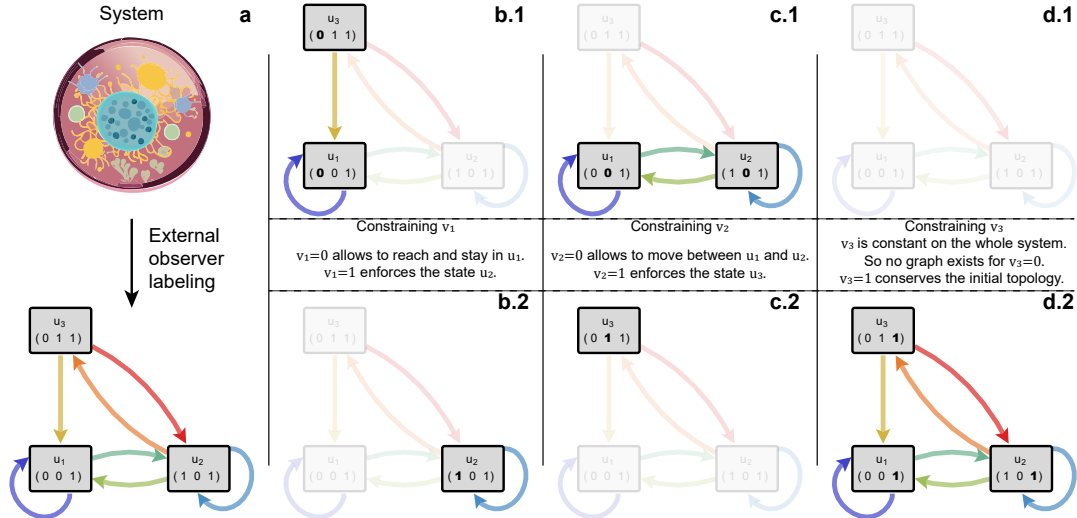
System

a

External observer labeling

$u_3$ (0 1 1)

$u_1$ (0 0 1)

$u_2$ (1 0 1)

b.1

$u_3$ (0 1 1)

$u_1$ (0 0 1)

$u_2$ (1 0 1)

Constraining $v_1$

$v_1$=0 allows to reach and stay in $u_1$.
$v_1$=1 enforces the state $u_2$.

b.2

$u_3$ (0 1 1)

$u_1$ (0 0 1)

$u_2$ (1 0 1)

c.1

$u_3$ (0 1 1)

$u_1$ (0 0 1)

$u_2$ (1 0 1)

Constraining $v_2$

$v_2$=0 allows to move between $u_1$ and $u_2$.
$v_2$=1 enforces the state $u_3$.

c.2

$u_3$ (0 1 1)

$u_1$ (0 0 1)

$u_2$ (1 0 1)

d.1

$u_3$ (0 1 1)

$u_1$ (0 0 1)

$u_2$ (1 0 1)

Constraining $v_3$
$v_3$ is constant on the whole system.
So no graph exists for $v_3$=0.
$v_3$=1 conserves the initial topology.

d.2

$u_3$ (0 1 1)

$u_1$ (0 0 1)

$u_2$ (1 0 1)